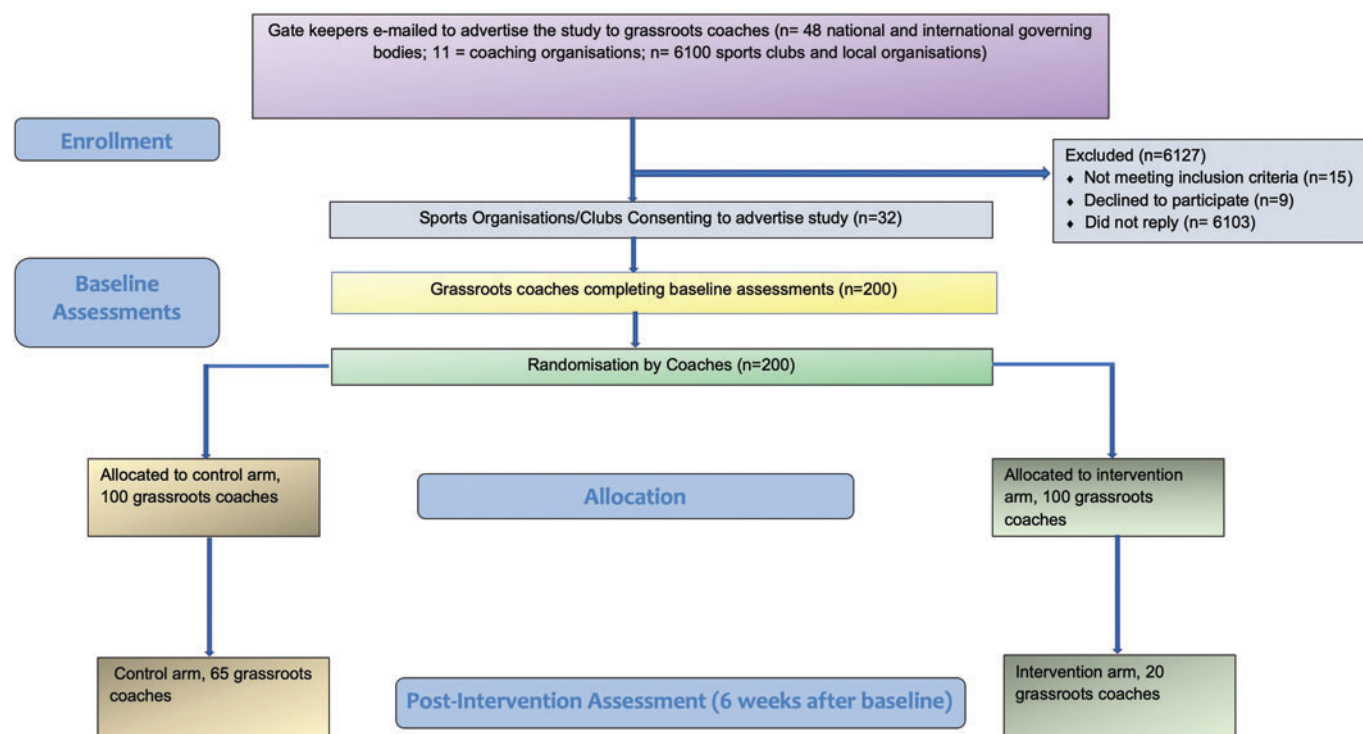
Gate keepers e-mailed to advertise the study to grassroots coaches (n= 48 national and international governing bodies; 11 = coaching organisations; n= 6100 sports clubs and local organisations)

Enrollment

Excluded (n=6127)
- Not meeting inclusion criteria (n=15)
- Declined to participate (n=9)
- Did not reply (n= 6103)

Sports Organisations/Clubs Consenting to advertise study (n=32)

Baseline Assessments

Grassroots coaches completing baseline assessments (n=200)

Randomisation by Coaches (n=200)

Allocated to control arm, 100 grassroots coaches

Allocation

Allocated to intervention arm, 100 grassroots coaches

Control arm, 65 grassroots coaches

Post-Intervention Assessment (6 weeks after baseline)

Intervention arm, 20 grassroots coaches